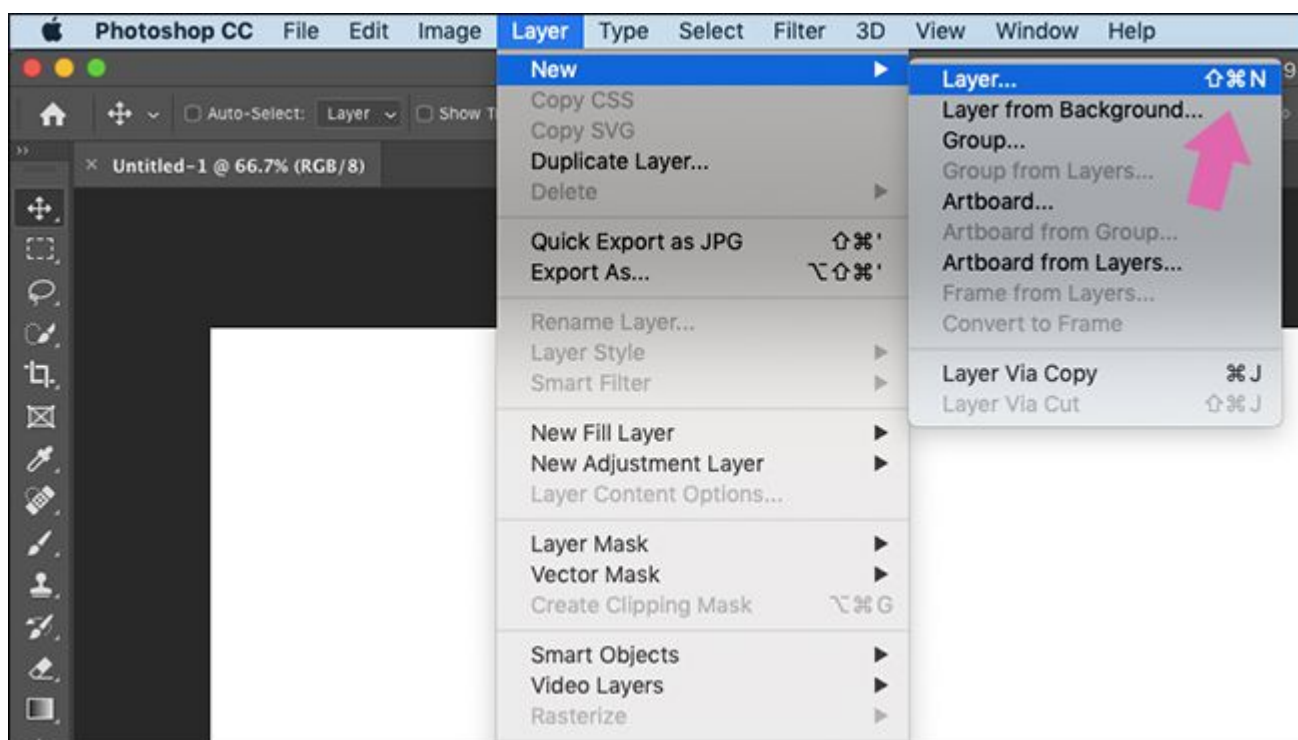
Photoshop CC File Edit Image Layer Type Select Filter 3D View Window Help

Auto-Select: Layer Show T

Untitled-1 @ 66.7% (RGB/8)

New
Copy CSS
Copy SVG
Duplicate Layer...
Delete

Quick Export as JPG ⇧⌘'
Export As... ⌥⇧⌘'

Rename Layer...
Layer Style
Smart Filter

New Fill Layer
New Adjustment Layer
Layer Content Options...

Layer Mask
Vector Mask
Create Clipping Mask ⌥⌘G

Smart Objects
Video Layers
Rasterize

Layer... ⇧⌘N
Layer from Background...
Group...
Group from Layers...
Artboard...
Artboard from Group...
Artboard from Layers...
Frame from Layers...
Convert to Frame

Layer Via Copy ⌘J
Layer Via Cut ⇧⌘J